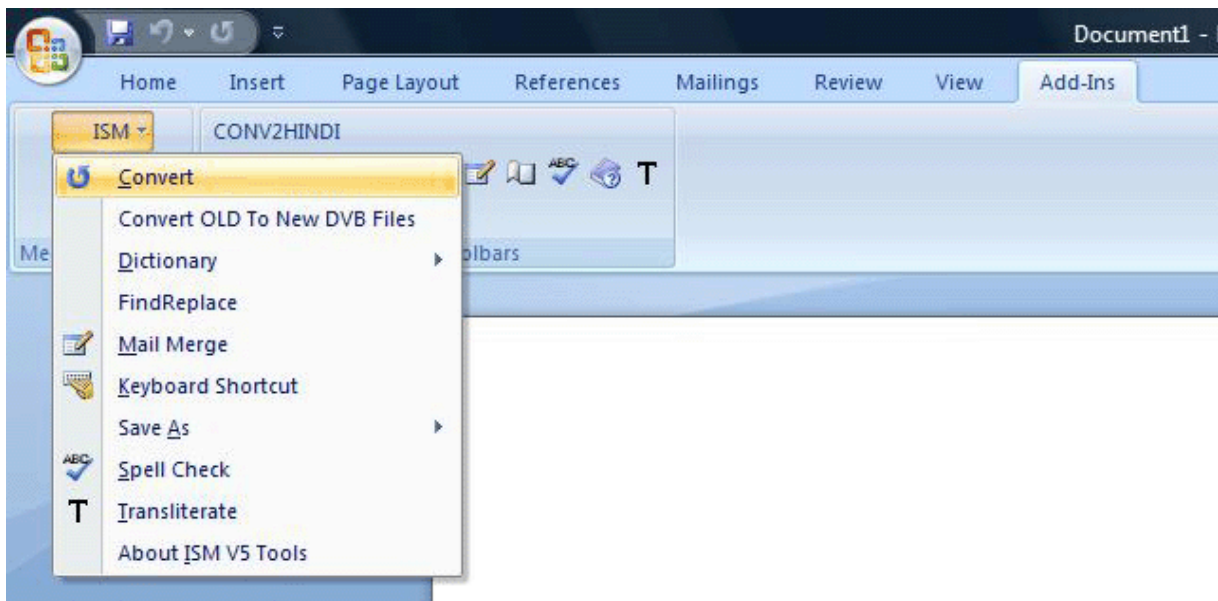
Document1 -

Home
Insert
Page Layout
References
Mailings
Review
View
Add-Ins

ISM
CONV2HINDI

Convert
Convert OLD To New DVB Files
Dictionary
FindReplace
Mail Merge
Keyboard Shortcut
Save As
Spell Check
Transliterate
About ISM V5 Tools

Me
olbars